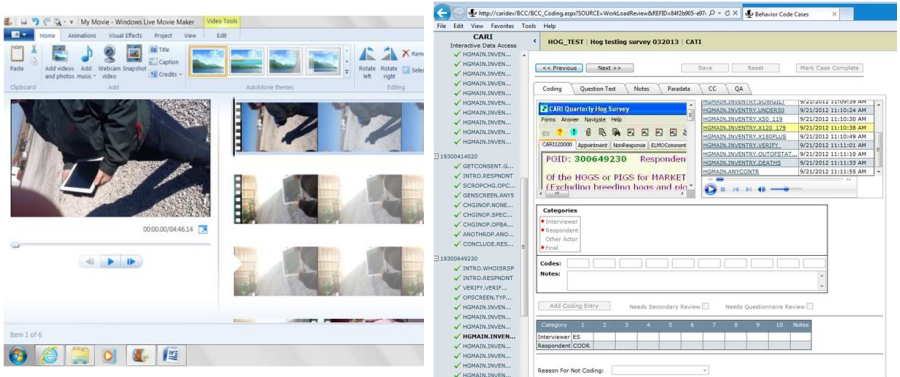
My Movie - Windows Live Movie Maker
Video Tools
Home Animations Visual Effects Project View Edit
Paste
Add videos and photos
Add music
Webcam video
Snapshot
Title
Caption
Credits
Clipboard
Add
AutoMovie themes
Rotate left
Rotate right
Remove
Select
Editing
00:00.00/04:46.14
Item 1 of 6

http://caridev/BCC/BCC_Coding.aspx?SOURCE=WorkLoadReview&REFID=84f2b905-e97
Behavior Code Cases
File Edit View Favorites Tools Help
CARI
Interactive Data Access
HGMAIN.INVEN...
HGMAIN.INVEN...
HGMAIN.INVEN...
HGMAIN.INVEN...
HGMAIN.INVEN...
HGMAIN.INVEN...
HGMAIN.INVEN...
HGMAIN.INVEN...
HGMAIN.INVEN...
HGMAIN.INVEN...
HGMAIN.INVEN...
HGMAIN.INVEN...
19300414020
GETCONSENT.G...
INTRO.RESPNDNT
SCROPCHG.OPC...
GENSCREEN.ANYS
CHGINOP.NONE...
CHGINOP.SPEC...
CHGINOP.OPBA...
ANOTHROP.ANO...
CONCLUDE.RES...
19300649230
INTRO.WHOISRSP
INTRO.RESPNDNT
VERIFY.VERIF...
OPSCREEN.TYP...
HGMAIN.INVEN...
HGMAIN.INVEN...
HGMAIN.INVEN...
HGMAIN.INVEN...
HGMAIN.INVEN...
HGMAIN.INVEN...
HGMAIN.INVEN...
HOG_TEST | Hog testing survey 032013 | CATI
<< Previous
Next >>
Save
Reset
Mark Case Complete
Coding
Question Text
Notes
Paradata
CC
QA
CARI Quarterly Hog Survey
Forms Answer Navigate Help
CARI120000
Appointment
NonResponse
ELMOComment
POID: 300649230 Respondent
Of the HOGS or PIGS for MARKET
(Excluding breeding hogs and pig
HGMAIN.INVENTORY.UNDER50 9/21/2012 11:10:24 AM
HGMAIN.INVENTORY.X50_119 9/21/2012 11:10:31 AM
HGMAIN.INVENTORY.X120_179 9/21/2012 11:10:38 AM
HGMAIN.INVENTORY.X180PLUS 9/21/2012 11:10:49 AM
HGMAIN.INVENTORY.VERIFY 9/21/2012 11:11:01 AM
HGMAIN.INVENTORY.OUTOFSTAT... 9/21/2012 11:11:10 AM
HGMAIN.INVENTORY.DEATHS 9/21/2012 11:11:20 AM
HGMAIN.ANYCONTR 9/21/2012 11:11:55 AM
Categories
Interviewer
Respondent
Other Actor
Final
Codes:
Notes:
Add Coding Entry
Needs Secondary Review
Needs Questionnaire Review
| Category | 1 | 2 | 3 | 4 | 5 | 6 | 7 | 8 | 9 | 10 | Notes |
|---|---|---|---|---|---|---|---|---|---|---|---|
| Interviewer | ES | | | | | | | | | | |
| Respondent | CODR | | | | | | | | | | |
Reason For Not Coding: